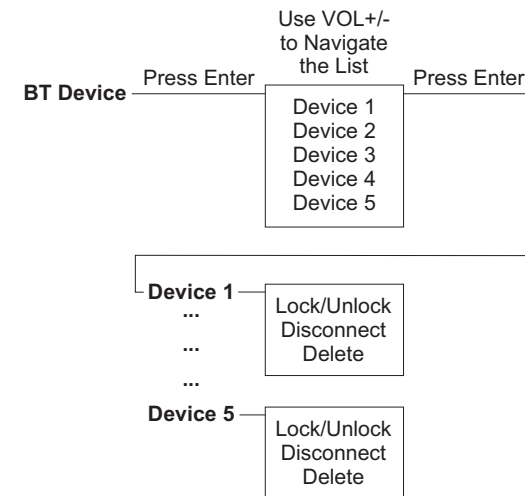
Use VOL+/- to Navigate the List

BT Device

Press Enter

Device 1
Device 2
Device 3
Device 4
Device 5

Press Enter

Device 1
...
...
...
Device 5

Lock/Unlock
Disconnect
Delete

Lock/Unlock
Disconnect
Delete